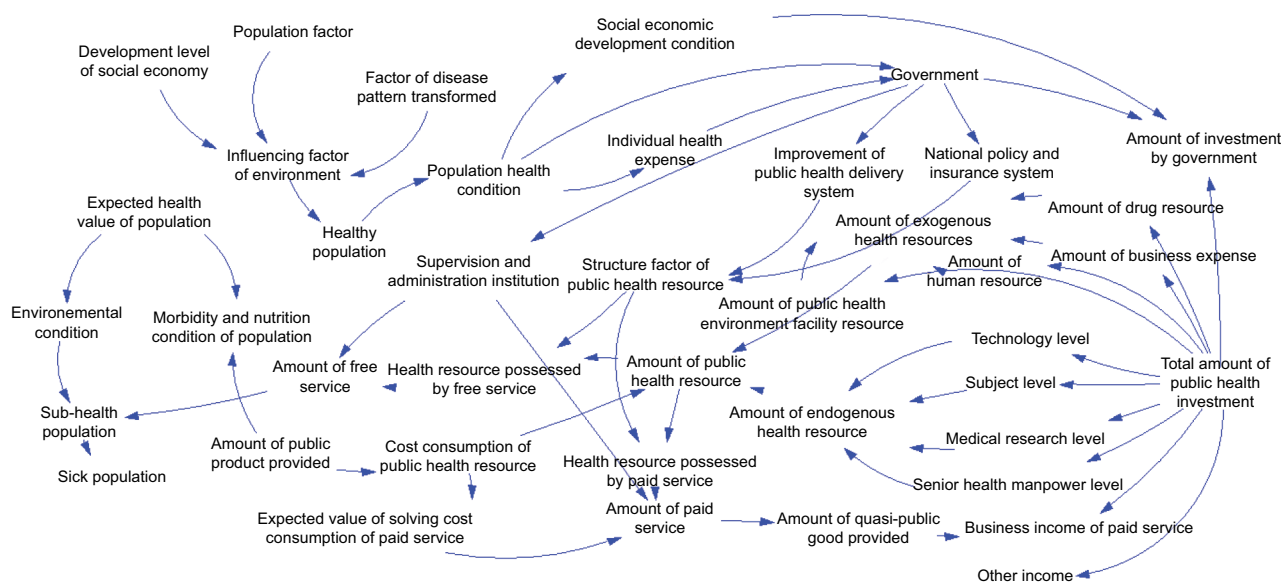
Population factor

Development level of social economy

Factor of disease pattern transformed

Social economic development condition

Government

Amount of investment by government

Individual health expense

Influencing factor of environment

Population health condition

Improvement of public health delivery system

National policy and insurance system

Expected health value of population

Healthy population

Amount of drug resource

Amount of exogenous health resources

Supervision and administration institution

Structure factor of public health resource

Amount of business expense

Amount of human resource

Environmental condition

Morbidity and nutrition condition of population

Amount of public health environment facility resource

Technology level

Amount of free service

Health resource possessed by free service

Amount of public health resource

Total amount of public health investment

Subject level

Sub-health population

Amount of endogenous health resource

Amount of public product provided

Cost consumption of public health resource

Medical research level

Sick population

Health resource possessed by paid service

Senior health manpower level

Expected value of solving cost consumption of paid service

Amount of paid service

Amount of quasi-public good provided

Business income of paid service

Other income